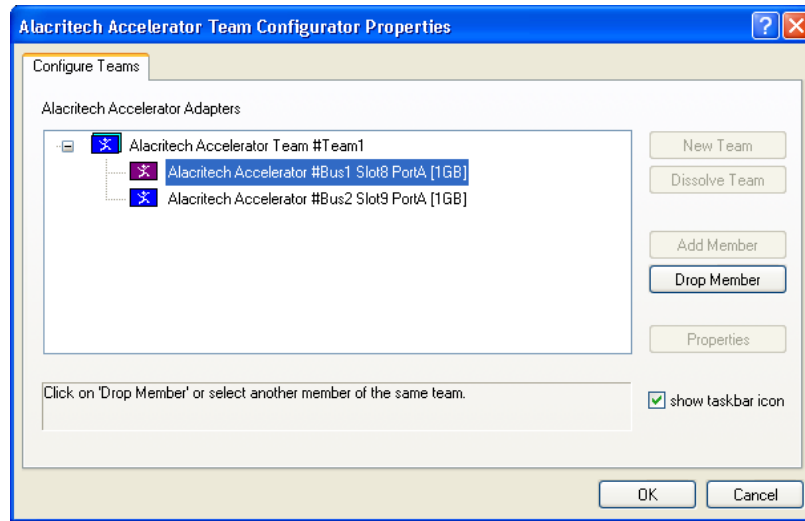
Alacritech Accelerator Team Configurator Properties

Configure Teams

Alacritech Accelerator Adapters

Alacritech Accelerator Team #Team1

Alacritech Accelerator #Bus1 Slot8 PortA [1GB]

Alacritech Accelerator #Bus2 Slot9 PortA [1GB]

New Team

Dissolve Team

Add Member

Drop Member

Properties

Click on 'Drop Member' or select another member of the same team.

show taskbar icon

OK

Cancel